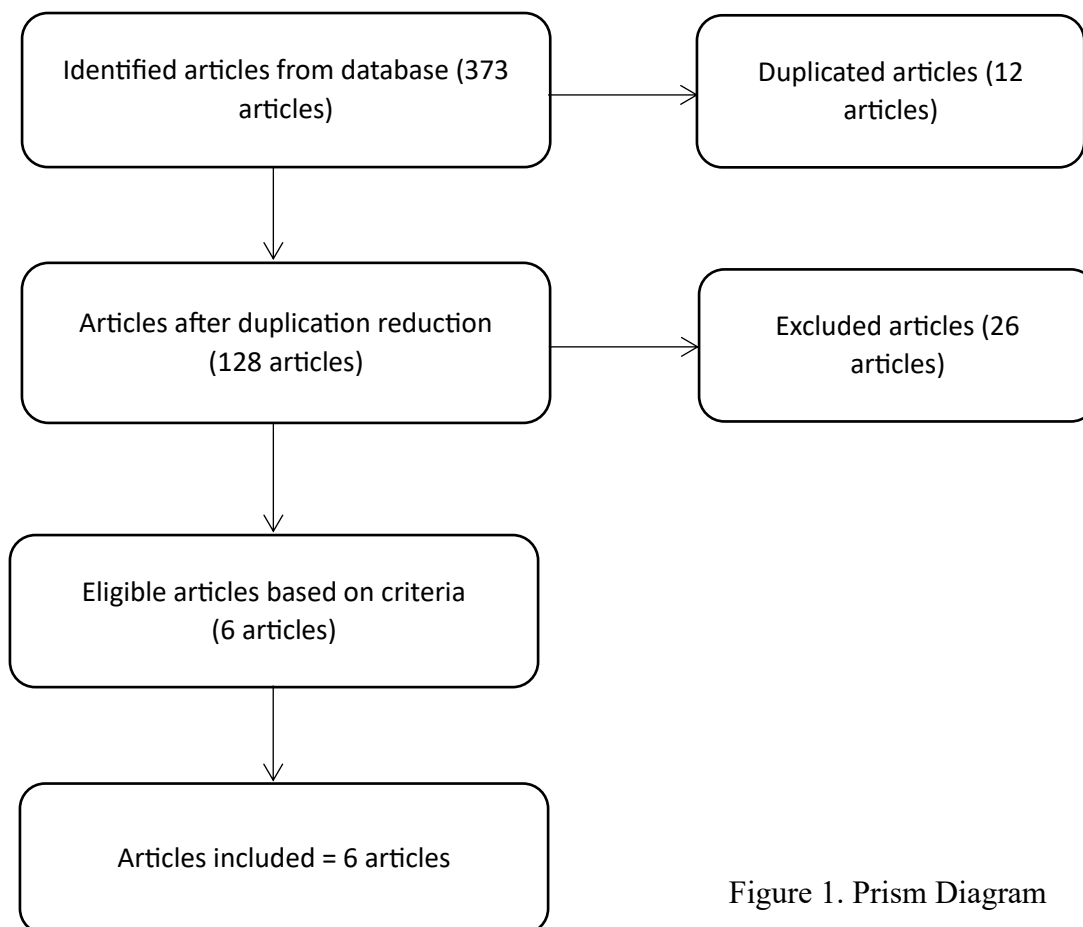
Identified articles from database (373 articles)

Duplicated articles (12 articles)

Articles after duplication reduction (128 articles)

Excluded articles (26 articles)

Eligible articles based on criteria (6 articles)

Articles included = 6 articles

Figure 1. Prism Diagram